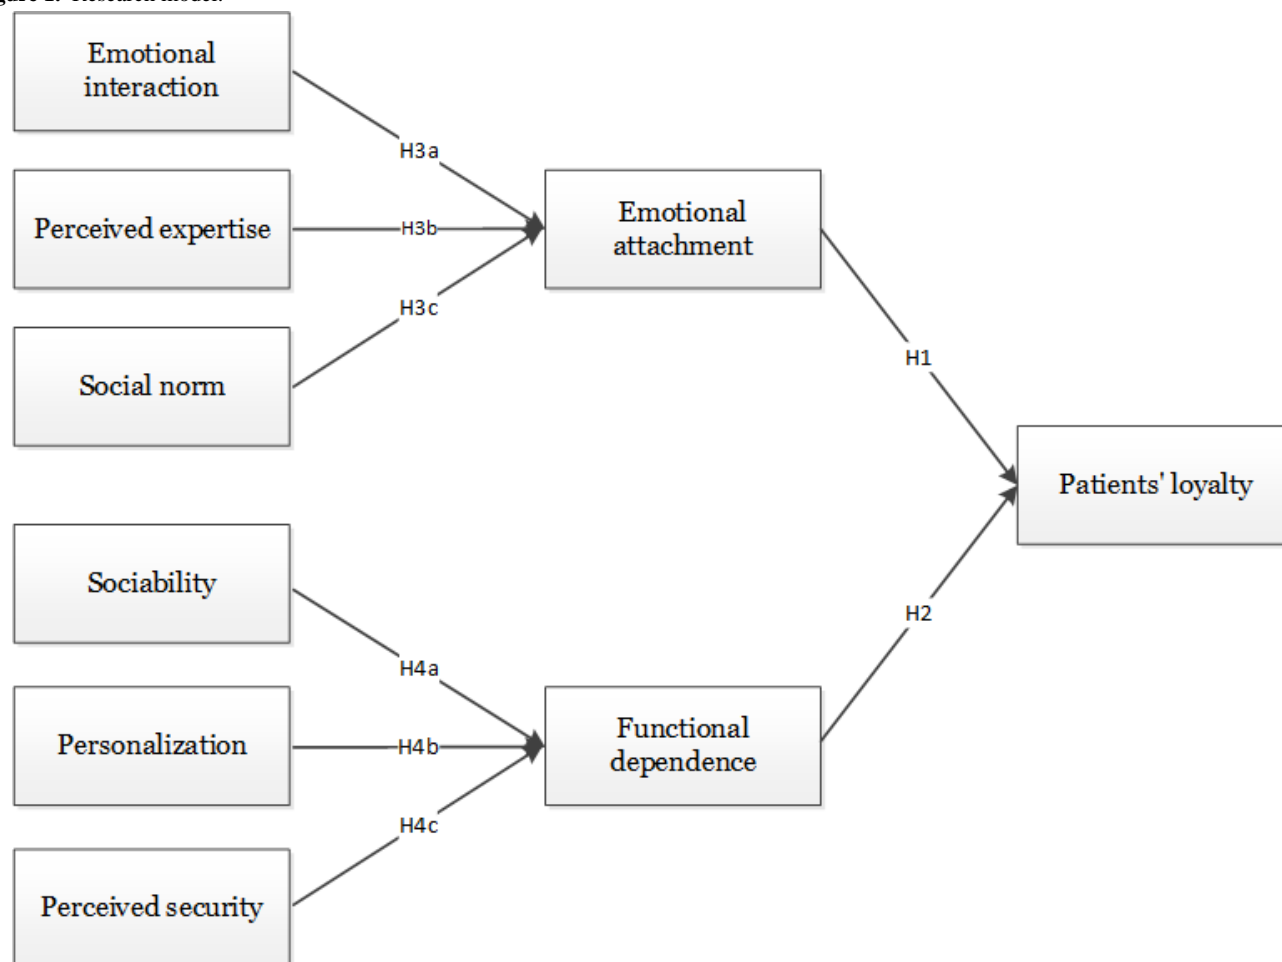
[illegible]

Emotional interaction

H3a

Perceived expertise

H3b

Social norm

H3c

Emotional attachment

H1

Patients' loyalty

H2

Sociability

H4a

Personalization

H4b

Perceived security

H4c

Functional dependence